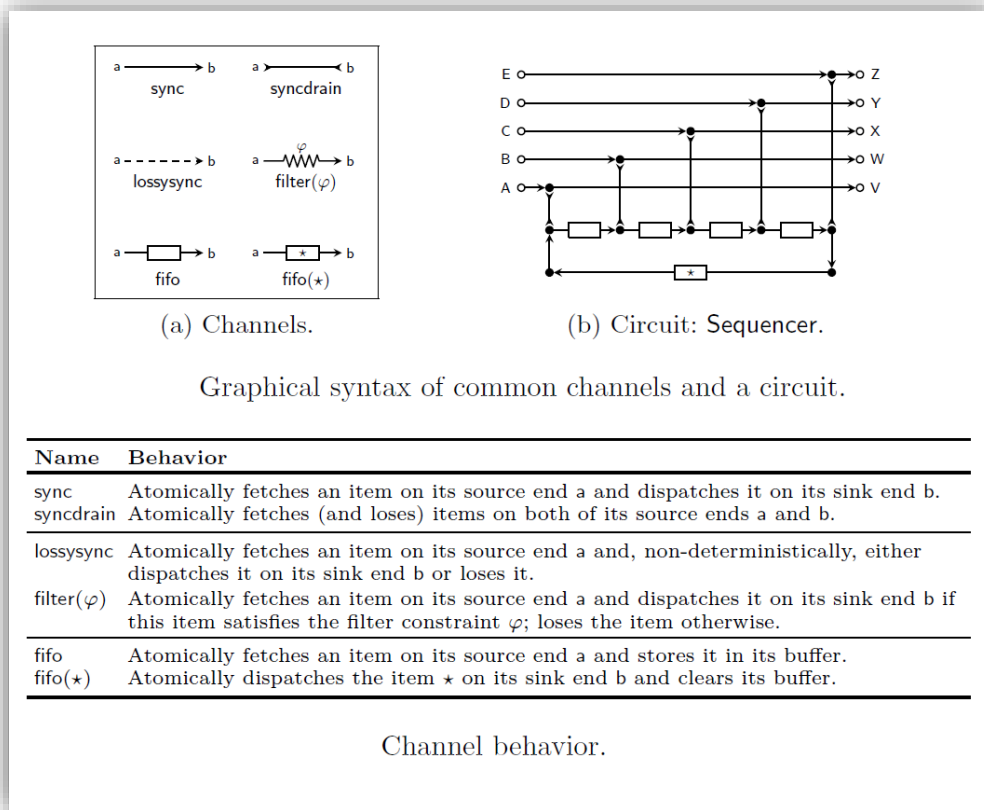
a b
sync

a b
syncdrain

a b
lossysync

$\varphi$
a b
filter($\varphi$)

a b
fifo

a $\star$ b
fifo($\star$)

E
D
C
B
A

Z
Y
X
W
V

$\star$

(a) Channels.

(b) Circuit: Sequencer.

Graphical syntax of common channels and a circuit.

| Name | Behavior |
|---|---|
| sync | Atomically fetches an item on its source end a and dispatches it on its sink end b. |
| syncdrain | Atomically fetches (and loses) items on both of its source ends a and b. |
| lossysync | Atomically fetches an item on its source end a and, non-deterministically, either dispatches it on its sink end b or loses it. |
| filter($\varphi$) | Atomically fetches an item on its source end a and dispatches it on its sink end b if this item satisfies the filter constraint $\varphi$; loses the item otherwise. |
| fifo | Atomically fetches an item on its source end a and stores it in its buffer. |
| fifo($\star$) | Atomically dispatches the item $\star$ on its sink end b and clears its buffer. |

Channel behavior.